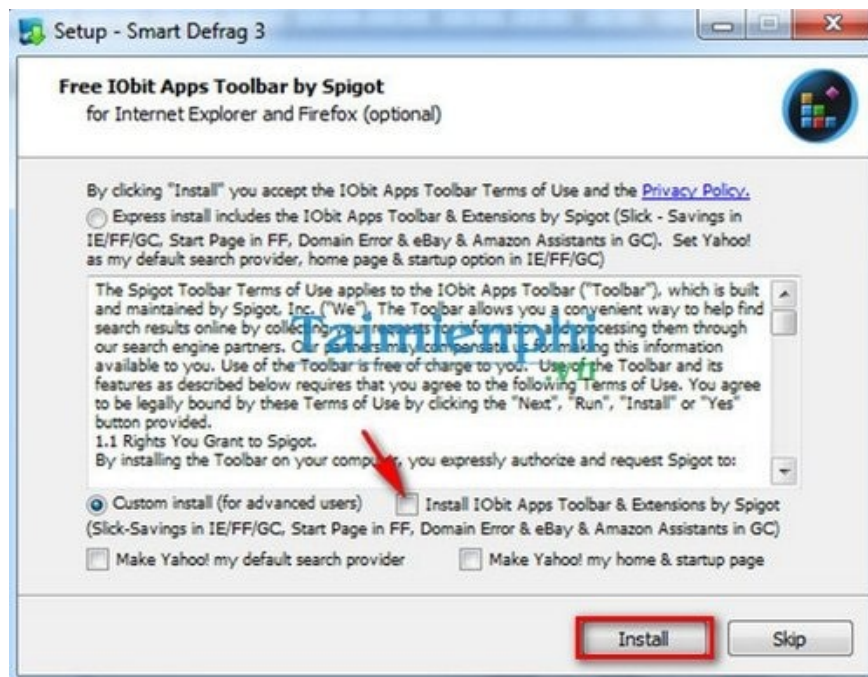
Setup - Smart Defrag 3

Free IObit Apps Toolbar by Spigot
for Internet Explorer and Firefox (optional)

By clicking "Install" you accept the IObit Apps Toolbar Terms of Use and the Privacy Policy.

Express install includes the IObit Apps Toolbar & Extensions by Spigot (Slick - Savings in IE/FF/GC, Start Page in FF, Domain Error & eBay & Amazon Assistants in GC). Set Yahoo! as my default search provider, home page & startup option in IE/FF/GC)

The Spigot Toolbar Terms of Use applies to the IObit Apps Toolbar ("Toolbar"), which is built and maintained by Spigot, Inc. ("We"). The Toolbar allows you a convenient way to help find search results online by coll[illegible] processing them through our search engine partners. O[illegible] this information available to you. Use of the Toolbar is free of charge to you. Use of the Toolbar and its features as described below requires that you agree to the following Terms of Use. You agree to be legally bound by these Terms of Use by clicking the "Next", "Run", "Install" or "Yes" button provided.
1.1 Rights You Grant to Spigot.
By installing the Toolbar on your compu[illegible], you expressly authorize and request Spigot to:

Taimienphi.vn

Custom install (for advanced users)
Install IObit Apps Toolbar & Extensions by Spigot (Slick-Savings in IE/FF/GC, Start Page in FF, Domain Error & eBay & Amazon Assistants in GC)
Make Yahoo! my default search provider
Make Yahoo! my home & startup page

Install
Skip